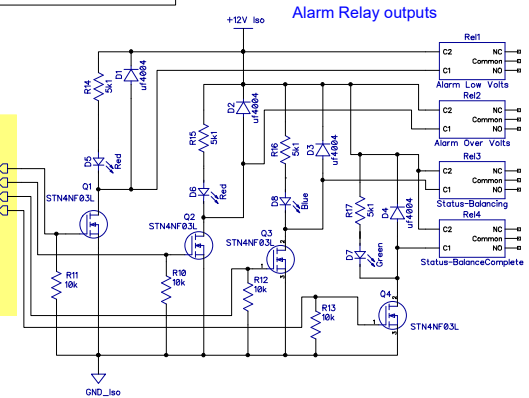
+12V Iso

Alarm Relay outputs

Rel1
C2 NC
Common
C1 NO
Alarm Low Volts

Rel2
C2 NC
Common
C1 NO
Alarm Over Volts

Rel3
C2 NC
Common
C1 NO
Status-Balancing

Rel4
C2 NC
Common
C1 NO
Status-BalanceComplete

R14 5k1
D1 uf4004
D5 Red
Q1 STN4NF03L
R11 10k

D2 uf4004
R15 5k1
D6 Red
Q2 STN4NF03L
R10 10k

R16 5k1
D3 uf4004
D8 Blue
Q3 STN4NF03L
R12 10k

R17 5k1
D4 uf4004
D7 Green
Q4 STN4NF03L
R13 10k

GND_Iso